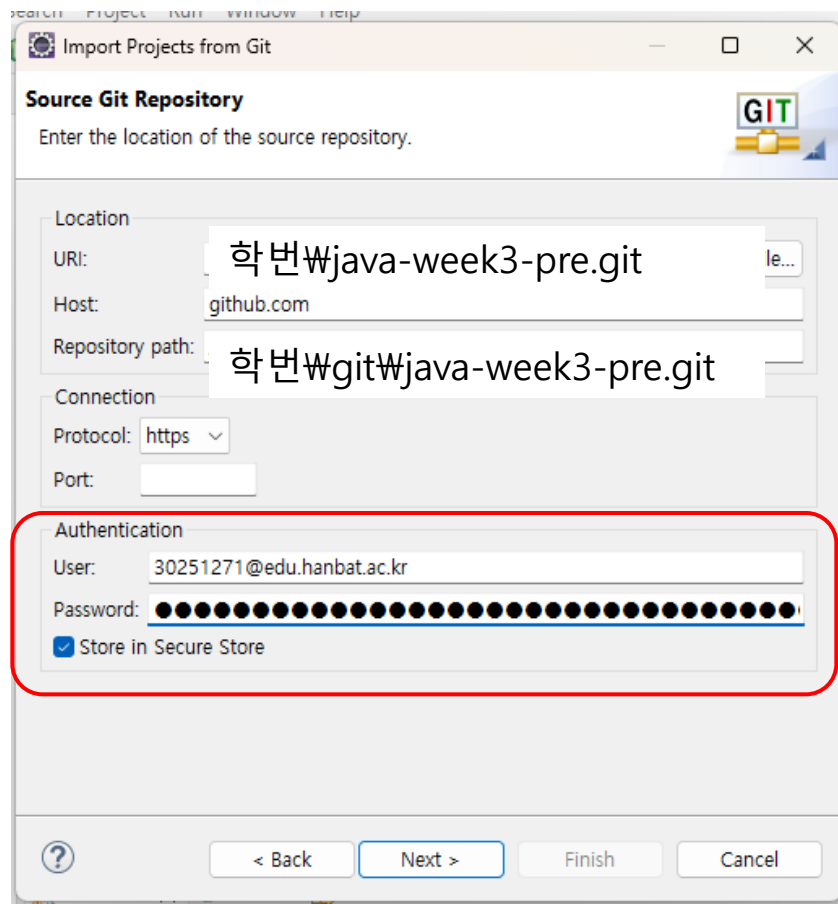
Search Project Run Window Help

Import Projects from Git

Source Git Repository

Enter the location of the source repository.

GIT

Location

URI: 학번₩java-week3-pre.git le...

Host: github.com

Repository path: 학번₩git₩java-week3-pre.git

Connection

Protocol: https

Port:

Authentication

User: 30251271@edu.hanbat.ac.kr

Password: ●●●●●●●●●●●●●●●●●●●●●●●●●●●●●●●●●●

Store in Secure Store

?

< Back

Next >

Finish

Cancel